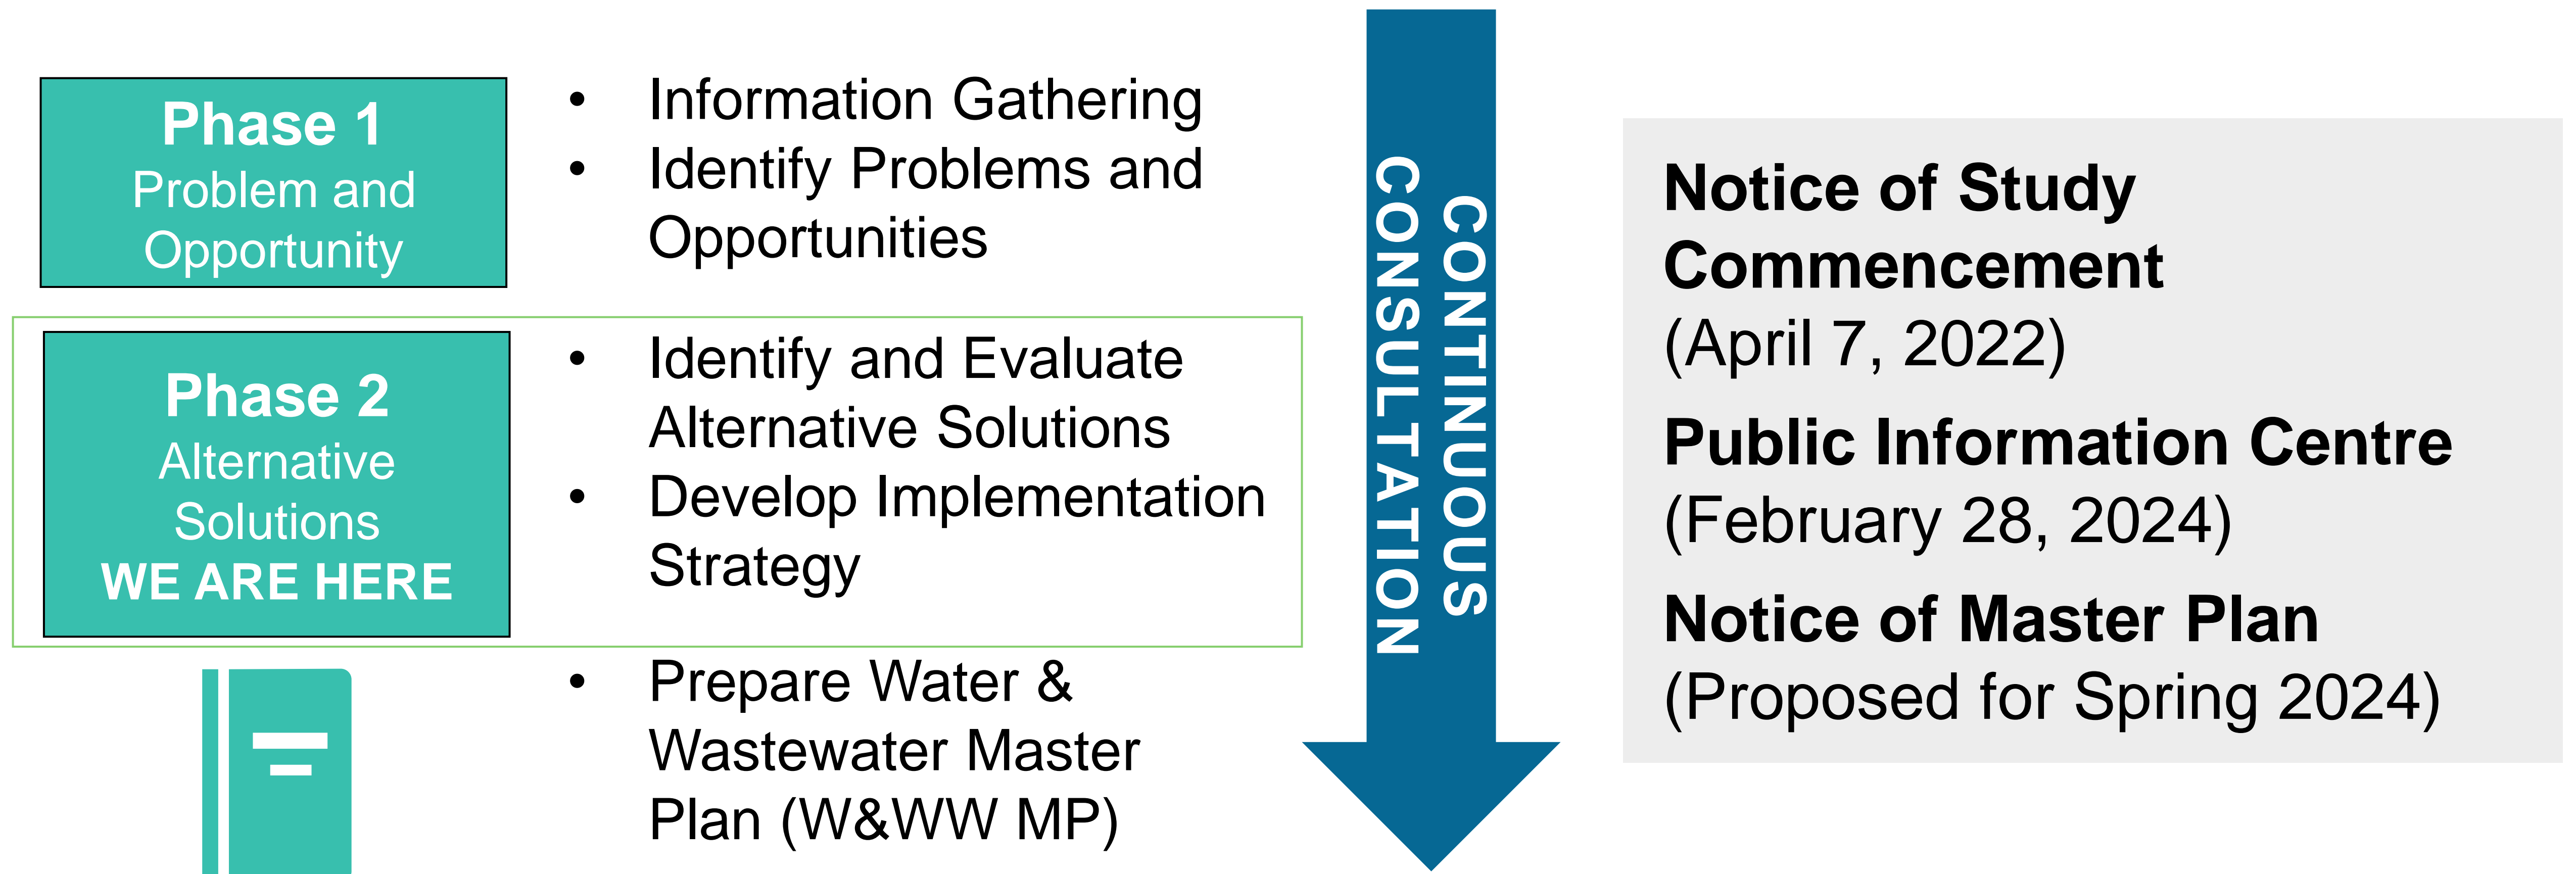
Phase 1
Problem and Opportunity

• Information Gathering
• Identify Problems and Opportunities

Phase 2
Alternative Solutions
WE ARE HERE

• Identify and Evaluate Alternative Solutions
• Develop Implementation Strategy

• Prepare Water & Wastewater Master Plan (W&WW MP)

CONTINUOUS CONSULTATION

Notice of Study Commencement
(April 7, 2022)

Public Information Centre
(February 28, 2024)

Notice of Master Plan
(Proposed for Spring 2024)